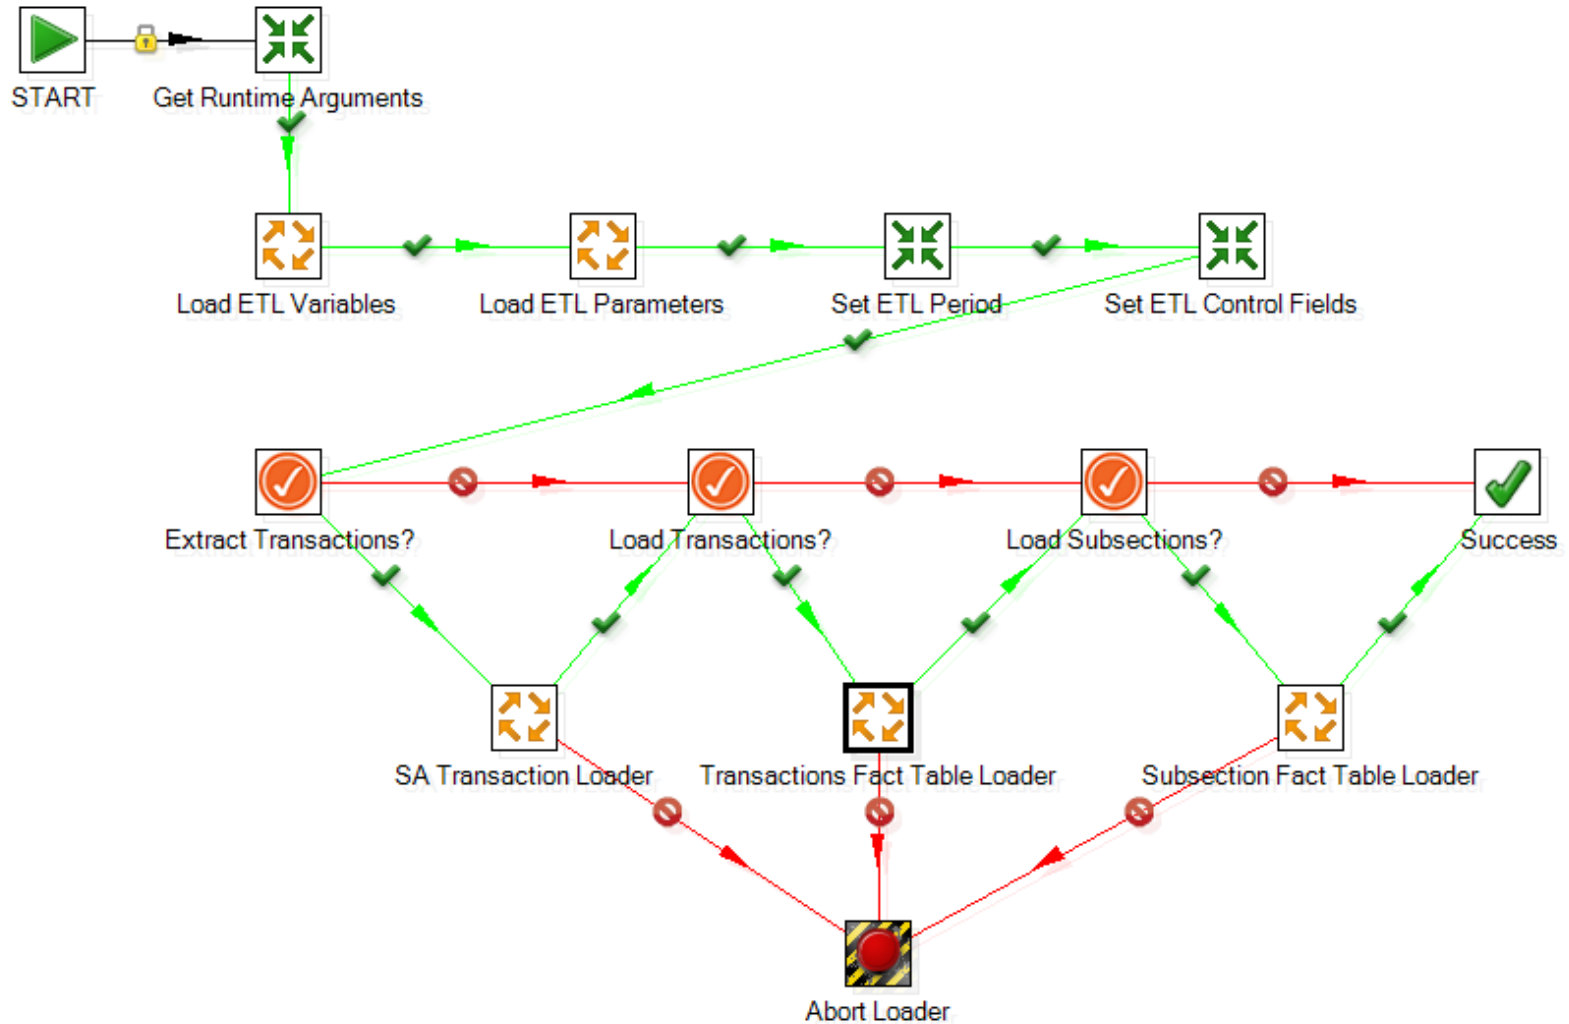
START

Get Runtime Arguments

Load ETL Variables

Load ETL Parameters

Set ETL Period

Set ETL Control Fields

Extract Transactions?

Load Transactions?

Load Subsections?

Success

SA Transaction Loader

Transactions Fact Table Loader

Subsection Fact Table Loader

Abort Loader